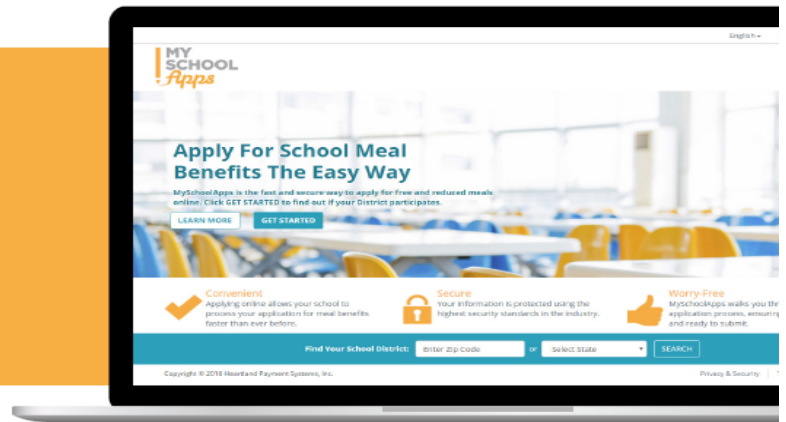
English

MY SCHOOL Apps

Apply For School Meal Benefits The Easy Way

MySchoolApps is the fast and secure way to apply for free and reduced meals online. Click GET STARTED to find out if your District participates.

LEARN MORE GET STARTED

Convenient
Applying online allows your school to process your application for meal benefits faster than ever before.

Secure
Your information is protected using the highest security standards in the industry.

Worry-Free
MySchoolApps walks you thr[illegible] application process, ensurin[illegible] and ready to submit.

Find Your School District: Enter Zip Code or Select State SEARCH

Copyright © 2016 Heartland Payment Systems, Inc.

Privacy & Security T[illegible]